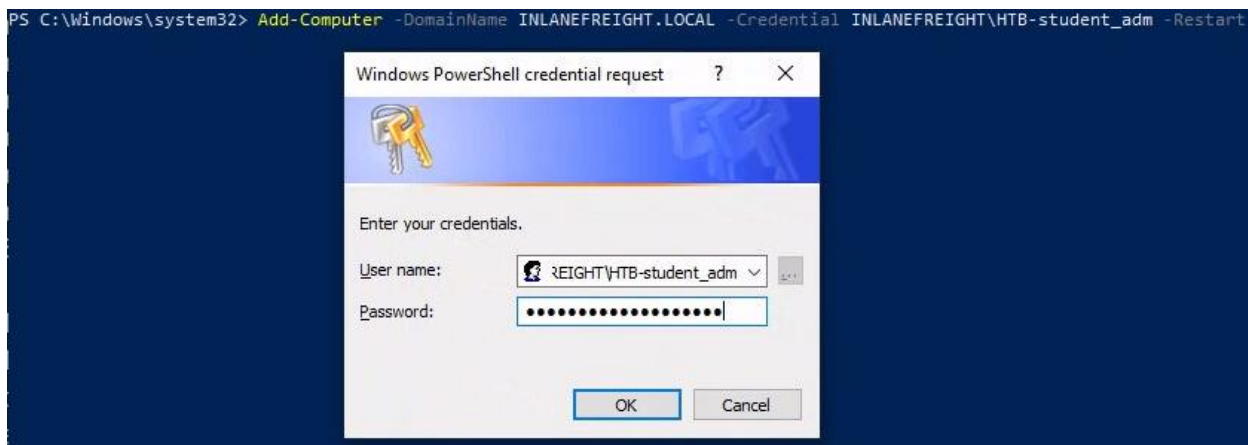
PS C:\Windows\system32> Add-Computer -DomainName INLANEFREIGHT.LOCAL -Credential INLANEFREIGHT\HTB-student_adm -Restart

Windows PowerShell credential request ? ×

Enter your credentials.

User name: REIGHT\HTB-student_adm

Password: ••••••••••••••••••••

OK Cancel